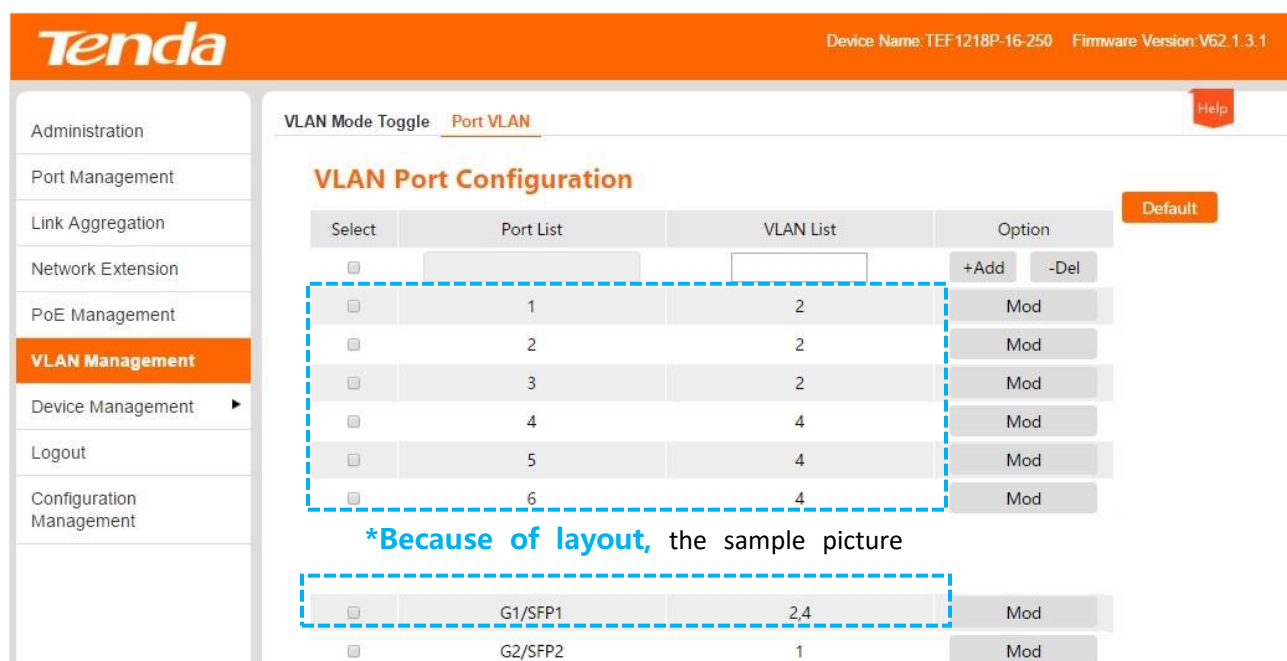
Tenda

Device Name:TEF1218P-16-250 Firmware Version:V62.1.3.1

Administration
Port Management
Link Aggregation
Network Extension
PoE Management
VLAN Management
Device Management
Logout
Configuration Management

VLAN Mode Toggle Port VLAN

Help

VLAN Port Configuration

Default

| Select | Port List | VLAN List | Option |
|---|---|---|---|
| | | | +Add -Del |
| | 1 | 2 | Mod |
| | 2 | 2 | Mod |
| | 3 | 2 | Mod |
| | 4 | 4 | Mod |
| | 5 | 4 | Mod |
| | 6 | 4 | Mod |

*Because of layout, the sample picture

| | G1/SFP1 | 2,4 | Mod |
|---|---|---|---|
| | G2/SFP2 | 1 | Mod |